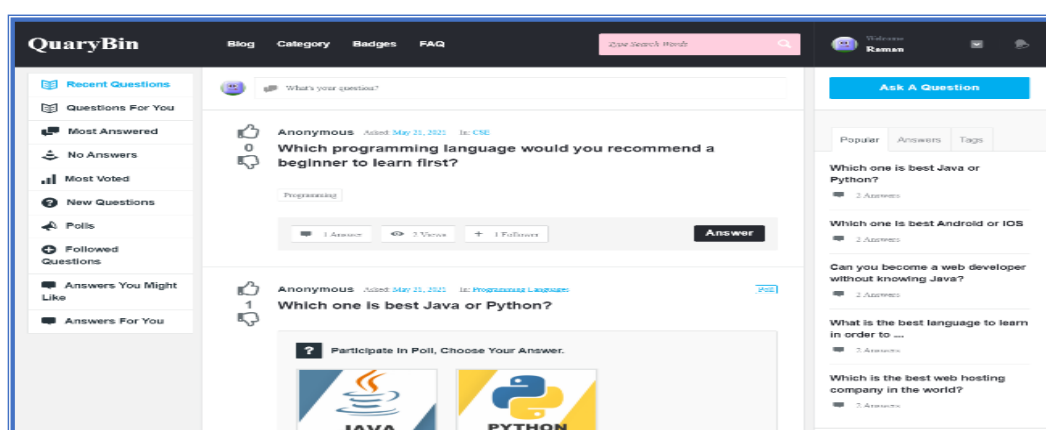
QuaryBin

Blog Category Badges FAQ

Type Search Words

Welcome
Raman

Recent Questions
Questions For You
Most Answered
No Answers
Most Voted
New Questions
Polls
Followed Questions
Answers You Might Like
Answers For You

What's your question?

0

Anonymous Asked: May 21, 2021 In: CSE

Which programming language would you recommend a beginner to learn first?

Programming

1 Answer 2 Views 1 Followers Answer

1

Anonymous Asked: May 21, 2021 In: Programming Language

Poll

Which one is best Java or Python?

Participate in Poll, Choose Your Answer.

JAVA

PYTHON

Ask A Question

Popular Answers Tags

Which one is best Java or Python?
2 Answers

Which one is best Android or IOS
2 Answers

Can you become a web developer without knowing Java?
2 Answers

What is the best language to learn in order to ...
2 Answers

Which is the best web hosting company in the world?
2 Answers